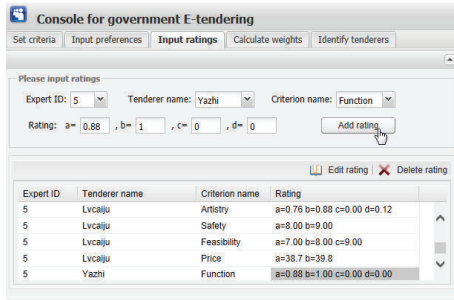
Console for government E-tendering

Set criteria | Input preferences | Input ratings | Calculate weights | Identify tenderers

Please input ratings

Expert ID: 5

Tenderer name: Yazhi

Criterion name: Function

Rating: a= 0.88 , b= 1 , c= 0 , d= 0

Add rating

Edit rating | Delete rating

| Expert ID | Tenderer name | Criterion name | Rating |
|---|---|---|---|
| 5 | Lvcaiju | Artistry | a=0.76 b=0.88 c=0.00 d=0.12 |
| 5 | Lvcaiju | Safety | a=8.00 b=9.00 |
| 5 | Lvcaiju | Feasibility | a=7.00 b=8.00 c=9.00 |
| 5 | Lvcaiju | Price | a=38.7 b=39.8 |
| 5 | Yazhi | Function | a=0.88 b=1.00 c=0.00 d=0.00 |